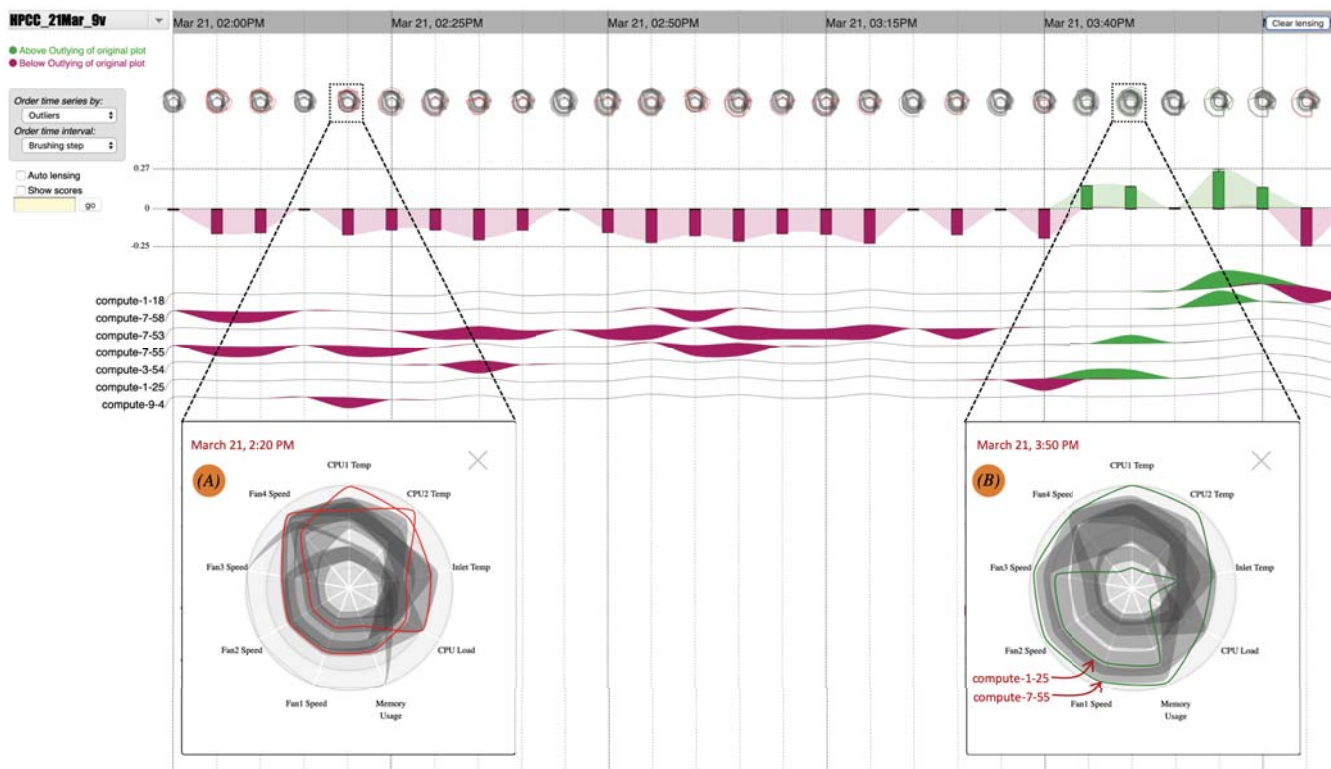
HPCC_21Mar_9v

Mar 21, 02:00PM
Mar 21, 02:25PM
Mar 21, 02:50PM
Mar 21, 03:15PM
Mar 21, 03:40PM
Clear lensing

Above Outlying of original plot
Below Outlying of original plot

Order time series by:
Outliers
Order time interval:
Brushing step

Auto lensing
Show scores
go

0.27
0
-0.25

compute-1-18
compute-7-58
compute-7-53
compute-7-55
compute-3-54
compute-1-25
compute-9-4

March 21, 2:20 PM
(A)
CPU1 Temp
CPU2 Temp
Inlet Temp
CPU Load
Memory Usage
Fan1 Speed
Fan2 Speed
Fan3 Speed
Fan4 Speed

March 21, 3:50 PM
(B)
CPU1 Temp
CPU2 Temp
Inlet Temp
CPU Load
Memory Usage
Fan1 Speed
Fan2 Speed
Fan3 Speed
Fan4 Speed
compute-1-25
compute-7-55